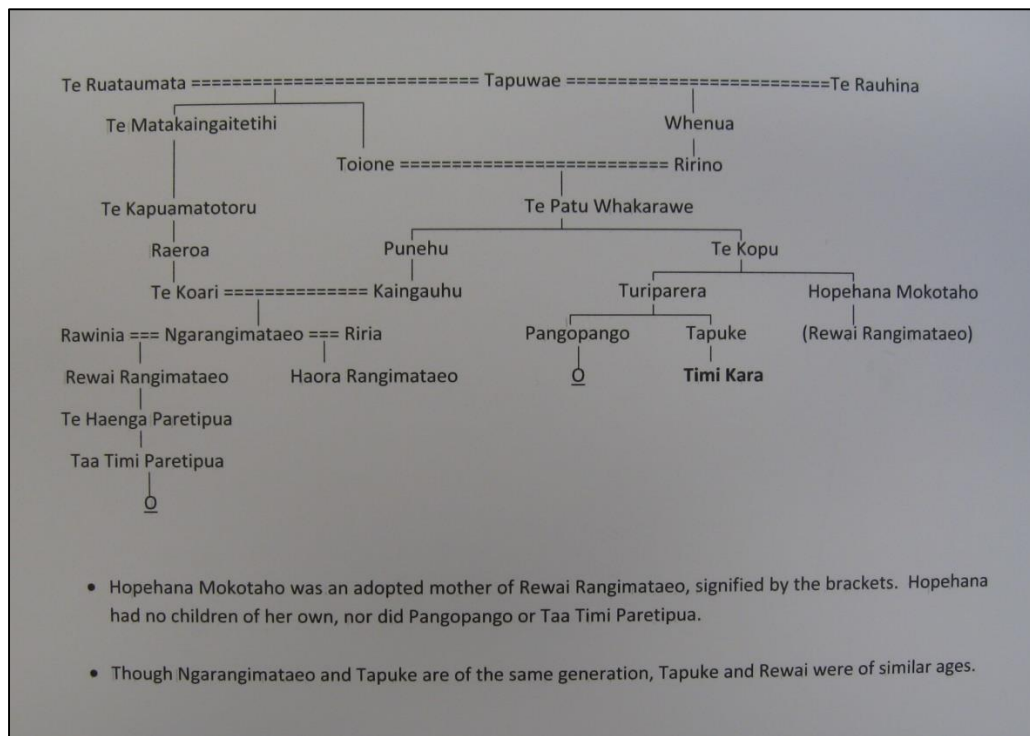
Te Ruataumata ============================ Tapuwae ==========================Te Rauhina

Te Matakaingaitetihi

Whenua

Toione ========================== Ririno

Te Kapuamatotoru

Te Patu Whakarawe

Raeroa

Punehu

Te Kopu

Te Koari ============== Kaingauhu

Turiparera

Hopehana Mokotaho

Rawinia === Ngarangimataeo === Riria

Pangopango

Tapuke

(Rewai Rangimataeo)

Rewai Rangimataeo

Haora Rangimataeo

O

Timi Kara

Te Haenga Paretipua

Taa Timi Paretipua

O

• Hopehana Mokotaho was an adopted mother of Rewai Rangimataeo, signified by the brackets. Hopehana had no children of her own, nor did Pangopango or Taa Timi Paretipua.

• Though Ngarangimataeo and Tapuke are of the same generation, Tapuke and Rewai were of similar ages.